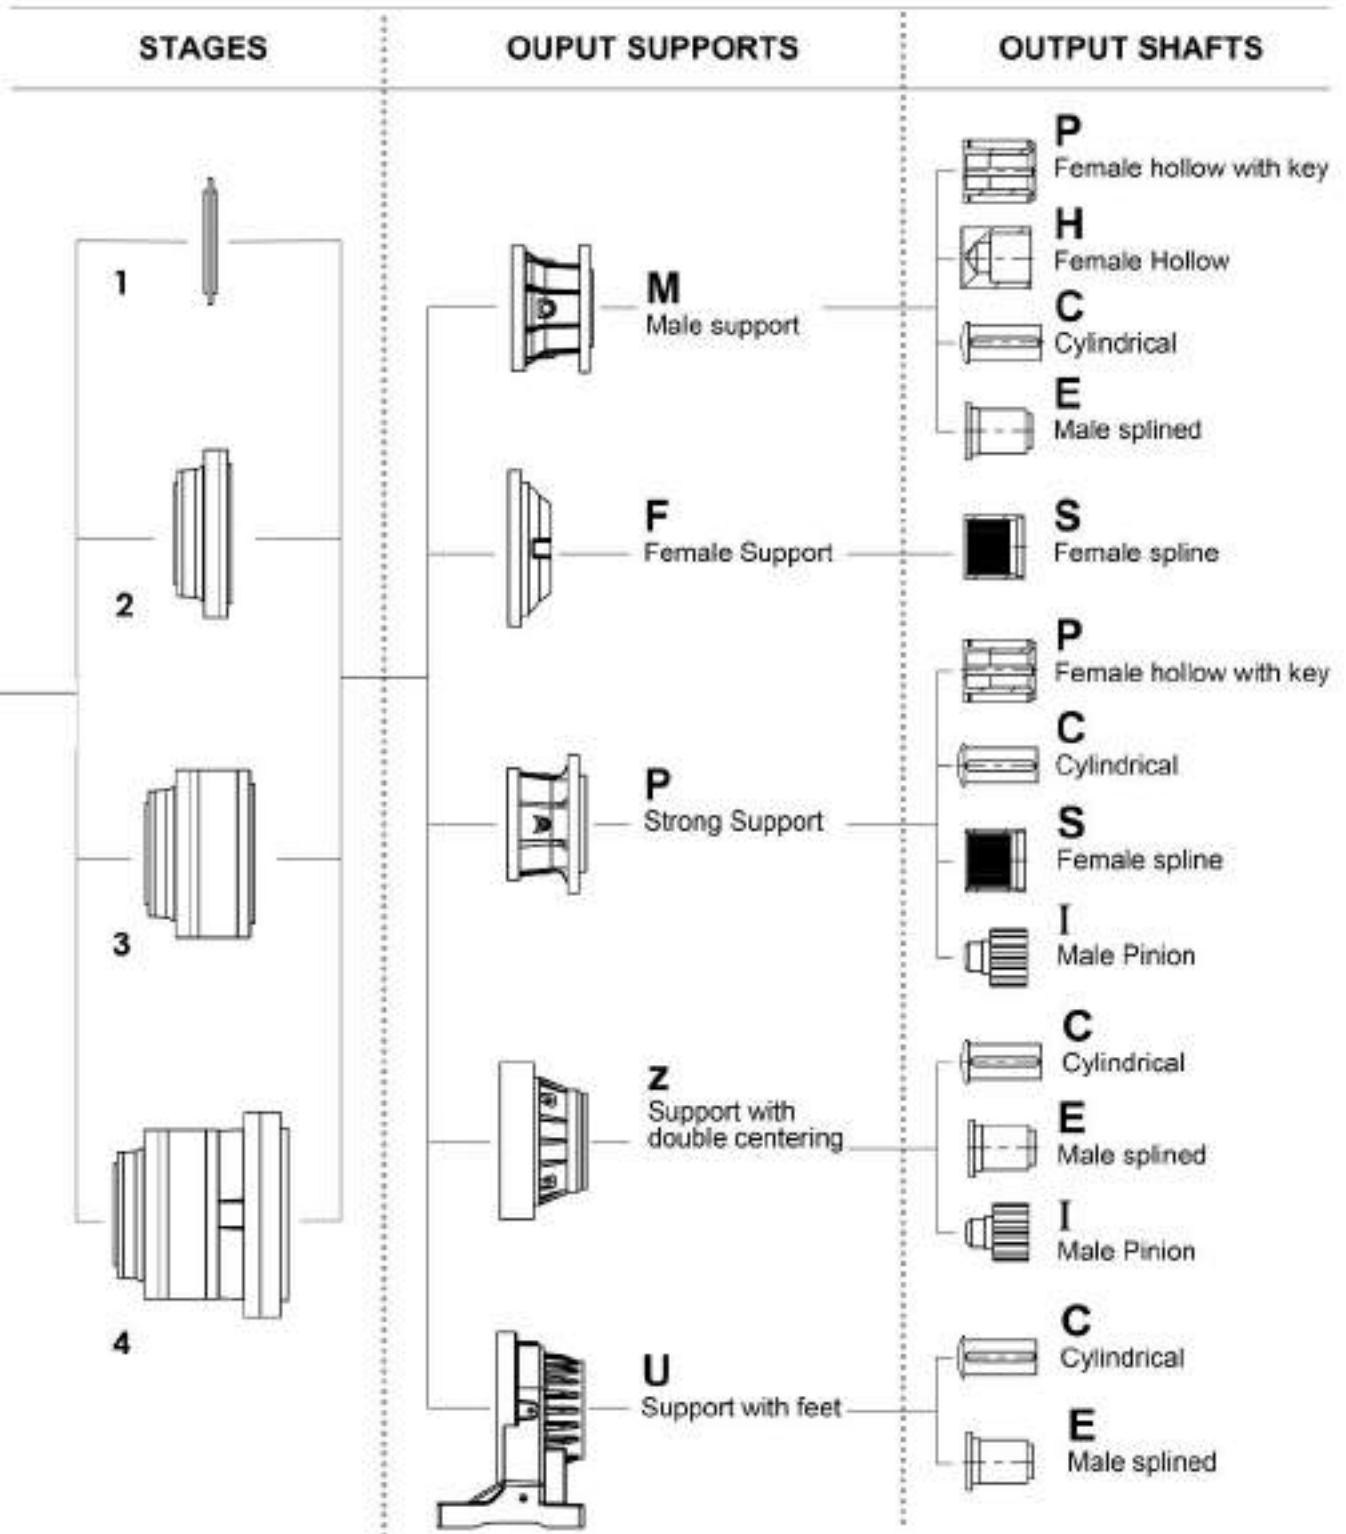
STAGES

OUPUT SUPPORTS

OUTPUT SHAFTS

1

2

3

4

M
Male support

F
Female Support

P
Strong Support

z
Support with double centering

U
Support with feet

P
Female hollow with key

H
Female Hollow

C
Cylindrical

E
Male splined

S
Female spline

P
Female hollow with key

C
Cylindrical

S
Female spline

I
Male Pinion

C
Cylindrical

E
Male splined

I
Male Pinion

C
Cylindrical

E
Male splined